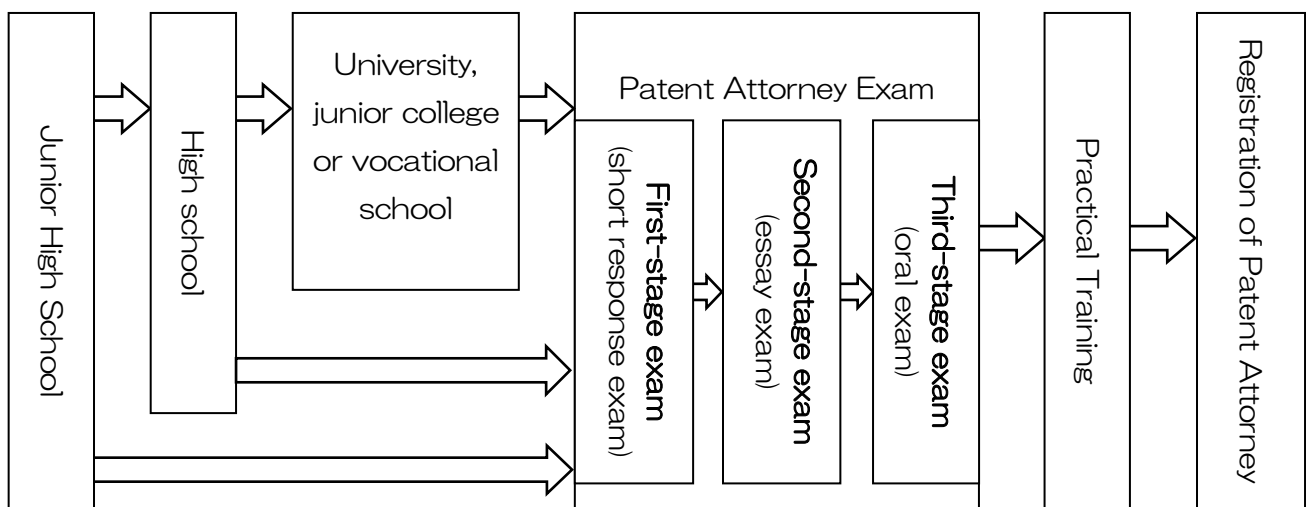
Junior High School

High school

University, junior college or vocational school

Patent Attorney Exam

First-stage exam (short response exam)

Second-stage exam (essay exam)

Third-stage exam (oral exam)

Practical Training

Registration of Patent Attorney